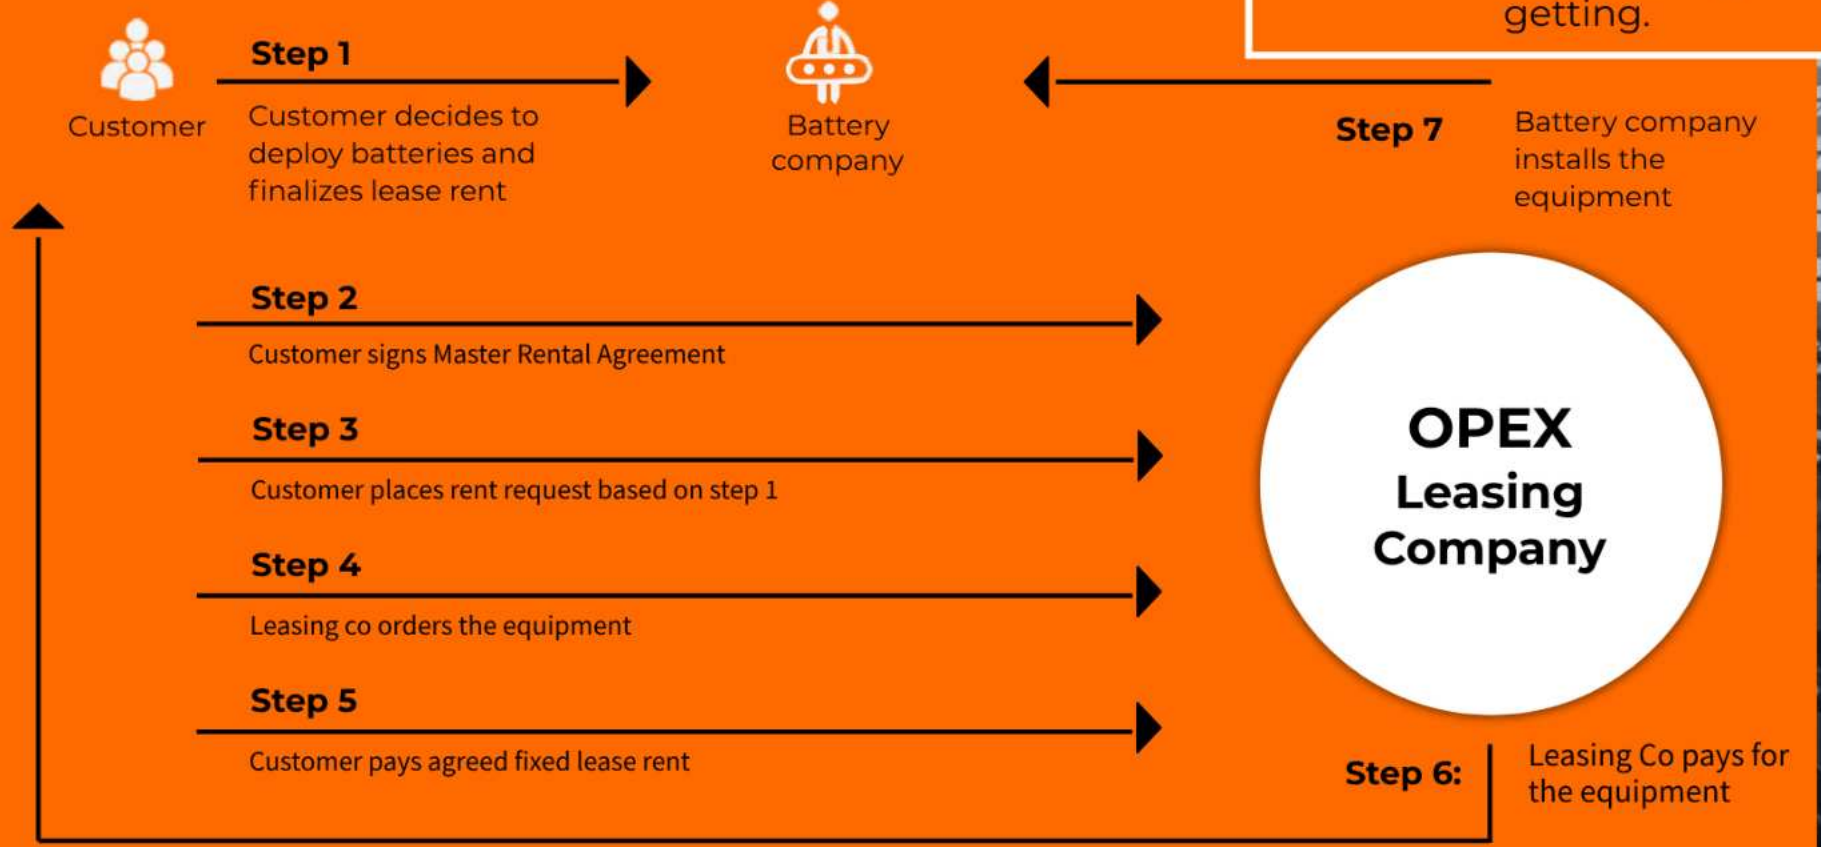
getting.

Customer

Step 1

Customer decides to deploy batteries and finalizes lease rent

Battery company

Step 7

Battery company installs the equipment

Step 2

Customer signs Master Rental Agreement

Step 3

Customer places rent request based on step 1

Step 4

Leasing co orders the equipment

Step 5

Customer pays agreed fixed lease rent

OPEX Leasing Company

Step 6:

Leasing Co pays for the equipment